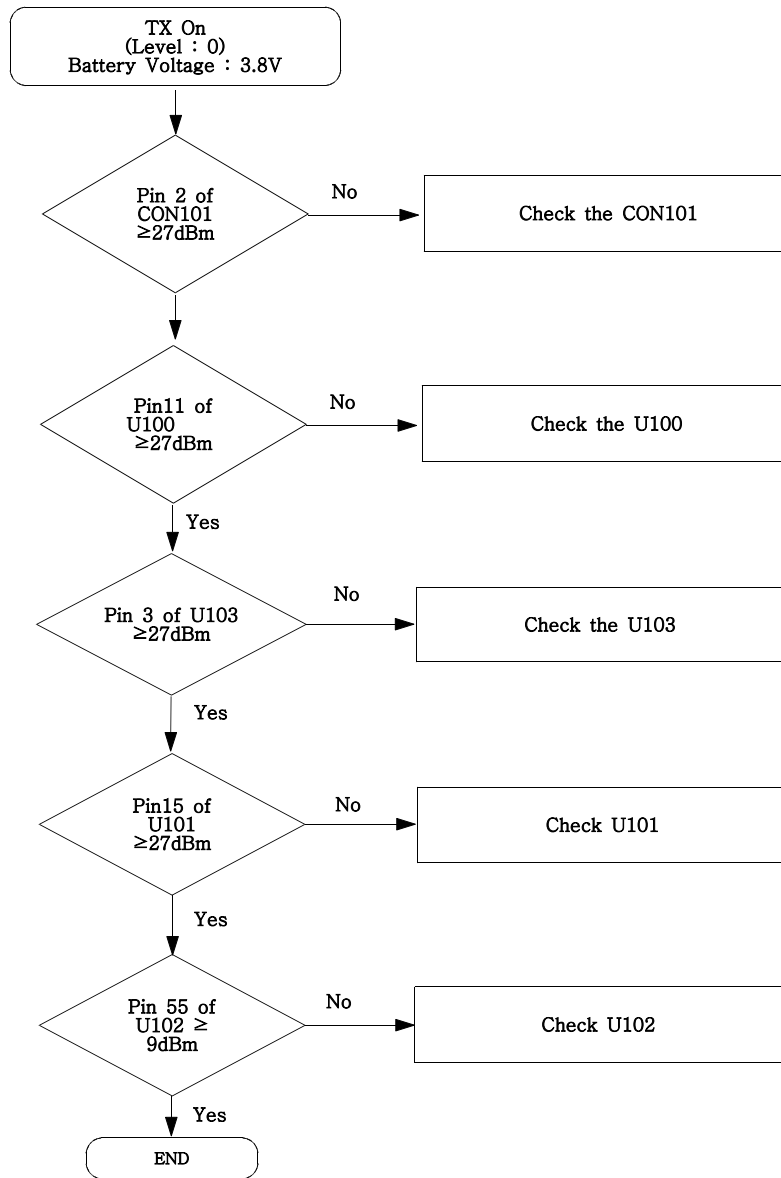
TX On
(Level : 0)
Battery Voltage : 3.8V

Pin 2 of CON101 $\geq$27dBm

No

Check the CON101

Pin11 of U100 $\geq$27dBm

No

Check the U100

Yes

Pin 3 of U103 $\geq$27dBm

No

Check the U103

Yes

Pin15 of U101 $\geq$27dBm

No

Check U101

Yes

Pin 55 of U102 $\geq$ 9dBm

No

Check U102

Yes

END